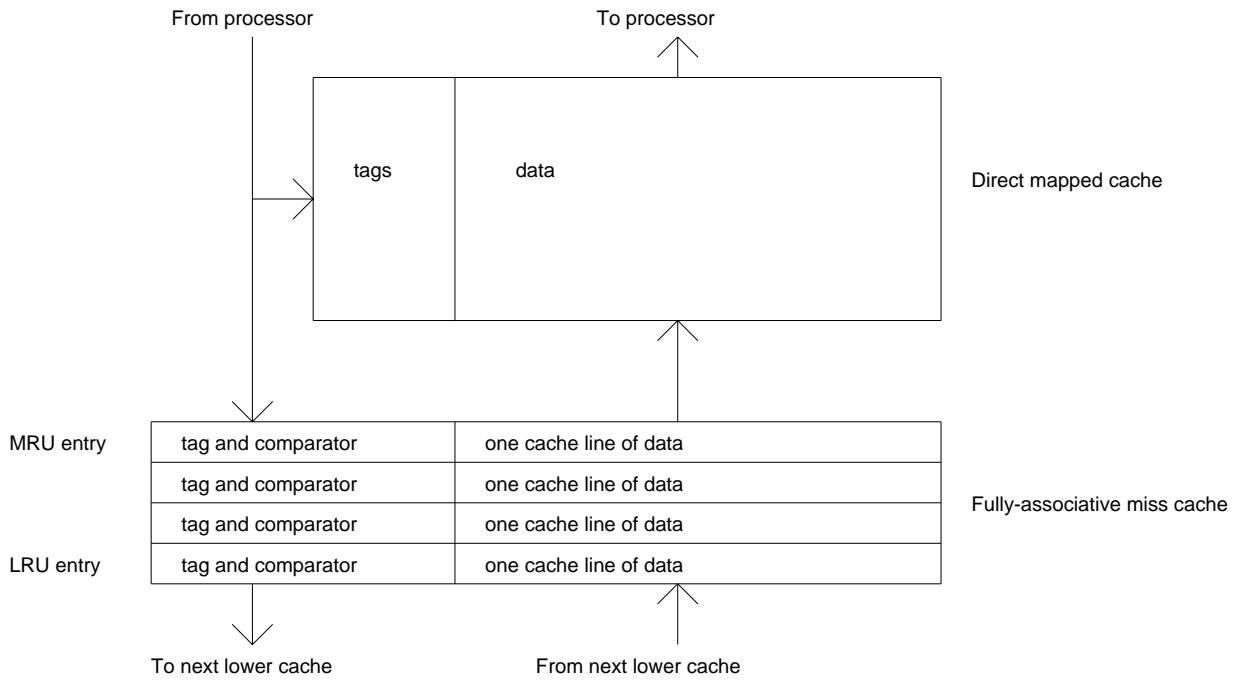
From processor

To processor

tags

data

Direct mapped cache

MRU entry

LRU entry

| tag and comparator | one cache line of data |
|---|---|
| tag and comparator | one cache line of data |
| tag and comparator | one cache line of data |
| tag and comparator | one cache line of data |

Fully-associative miss cache

To next lower cache

From next lower cache